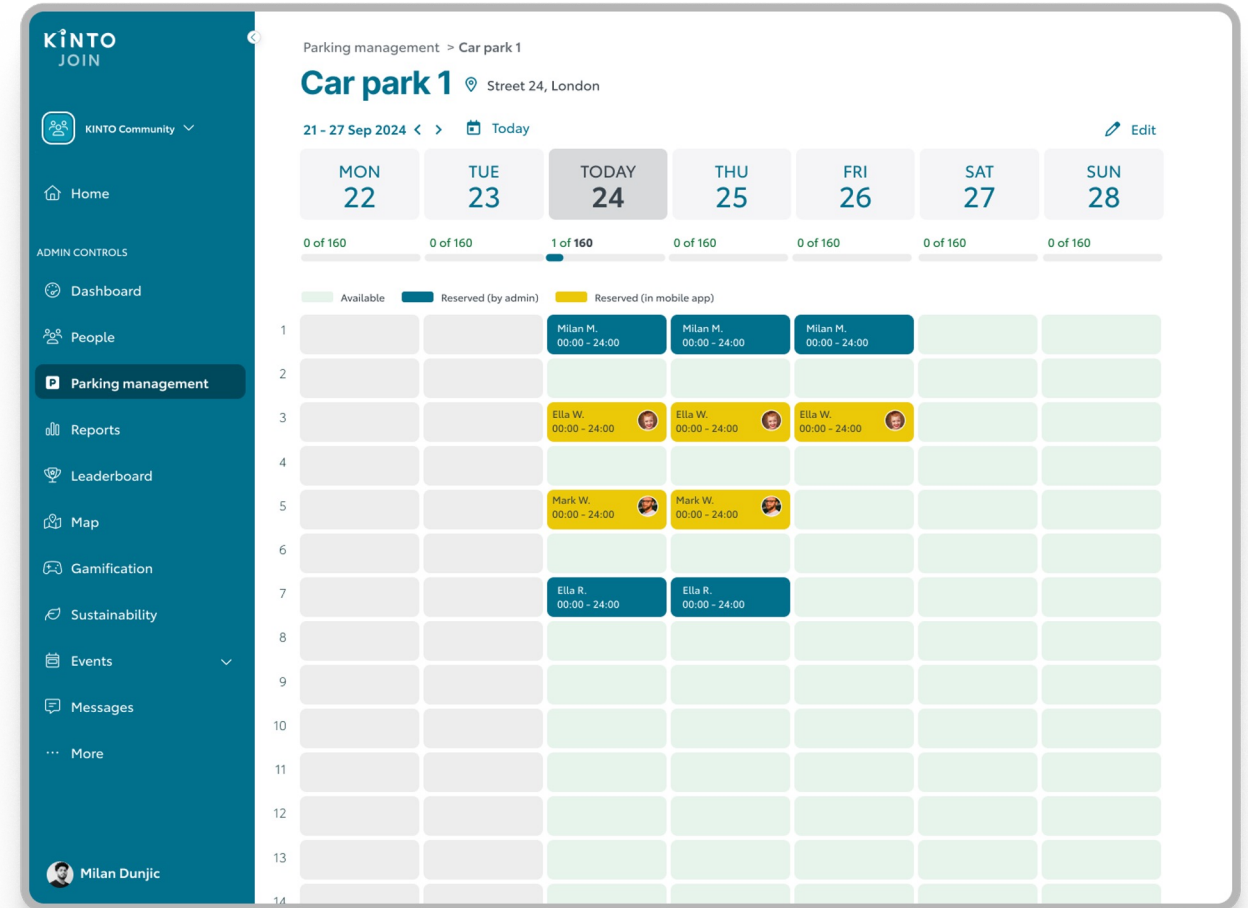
KINTO
JOIN

KINTO Community

Home

ADMIN CONTROLS

Dashboard

People

Parking management

Reports

Leaderboard

Map

Gamification

Sustainability

Events

Messages

More

Milan Dunjic

Parking management > Car park 1

Car park 1 Street 24, London

21 - 27 Sep 2024 Today Edit

| MON 22 | TUE 23 | TODAY 24 | THU 25 | FRI 26 | SAT 27 | SUN 28 |
|---|---|---|---|---|---|---|
| 0 of 160 | 0 of 160 | 1 of 160 | 0 of 160 | 0 of 160 | 0 of 160 | 0 of 160 |

Available Reserved (by admin) Reserved (in mobile app)

| | MON | TUE | TODAY | THU | FRI | SAT | SUN |
|---|---|---|---|---|---|---|---|
| 1 | | | Milan M. 00:00 - 24:00 | Milan M. 00:00 - 24:00 | Milan M. 00:00 - 24:00 | | |
| 2 | | | | | | | |
| 3 | | | Ella W. 00:00 - 24:00 | Ella W. 00:00 - 24:00 | Ella W. 00:00 - 24:00 | | |
| 4 | | | | | | | |
| 5 | | | Mark W. 00:00 - 24:00 | Mark W. 00:00 - 24:00 | | | |
| 6 | | | | | | | |
| 7 | | | Ella R. 00:00 - 24:00 | Ella R. 00:00 - 24:00 | | | |
| 8 | | | | | | | |
| 9 | | | | | | | |
| 10 | | | | | | | |
| 11 | | | | | | | |
| 12 | | | | | | | |
| 13 | | | | | | | |
| 14 | | | | | | | |